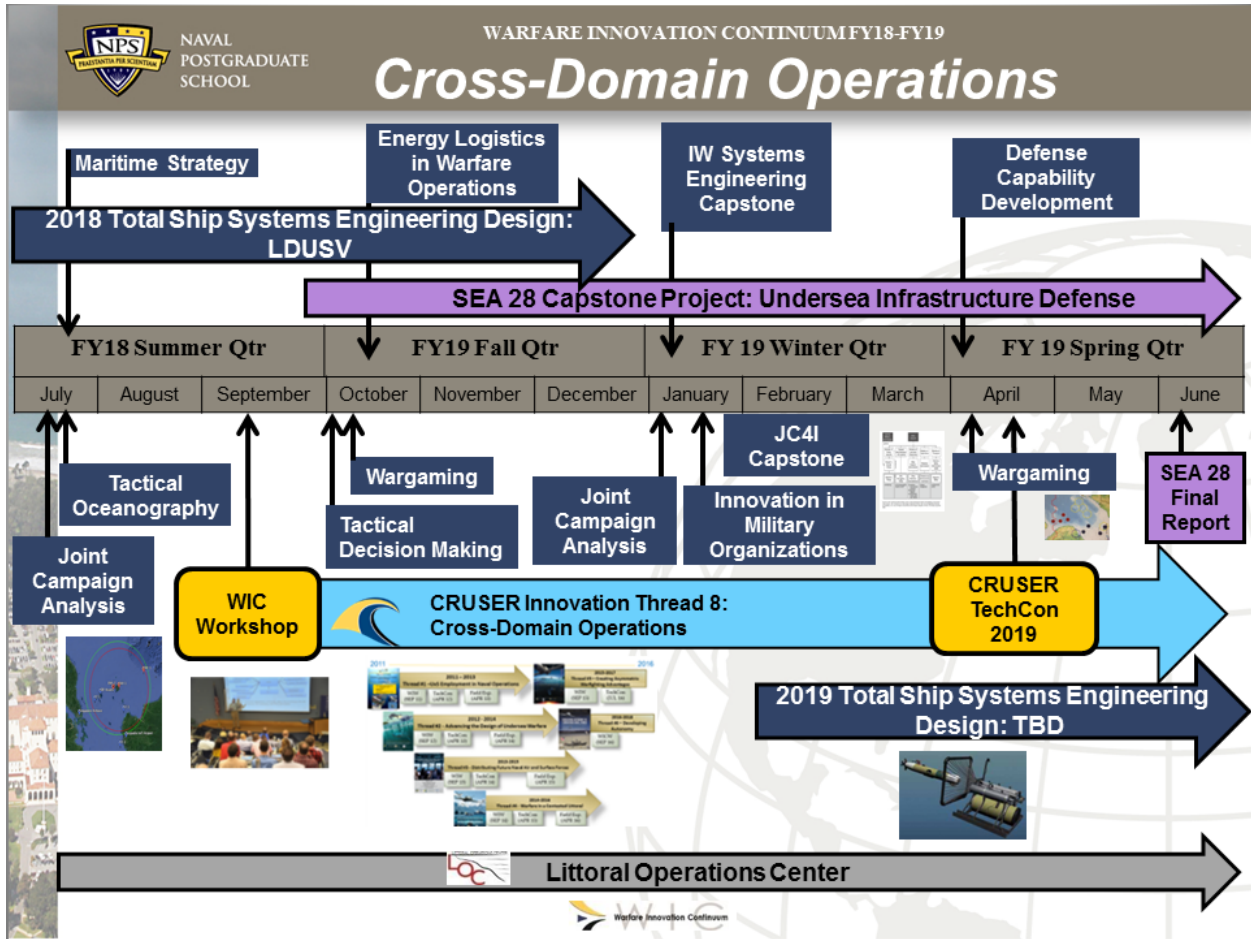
NPS
PRAESTANTIA PER SCIENTIAM

NAVAL POSTGRADUATE SCHOOL

WARFARE INNOVATION CONTINUUM FY18-FY19

Cross-Domain Operations

Maritime Strategy

Energy Logistics in Warfare Operations

IW Systems Engineering Capstone

Defense Capability Development

2018 Total Ship Systems Engineering Design: LDUSV

SEA 28 Capstone Project: Undersea Infrastructure Defense

| FY18 Summer Qtr | | | FY19 Fall Qtr | | | FY 19 Winter Qtr | | | FY 19 Spring Qtr | | |
|---|---|---|---|---|---|---|---|---|---|---|---|
| July | August | September | October | November | December | January | February | March | April | May | June |

JC4I Capstone

Tactical Oceanography

Wargaming

Joint Campaign Analysis

Innovation in Military Organizations

Wargaming

SEA 28 Final Report

Tactical Decision Making

Joint Campaign Analysis

WIC Workshop

CRUSER Innovation Thread 8: Cross-Domain Operations

CRUSER TechCon 2019

2011

2016

2019 Total Ship Systems Engineering Design: TBD

Littoral Operations Center

LOC

Warfare Innovation Continuum